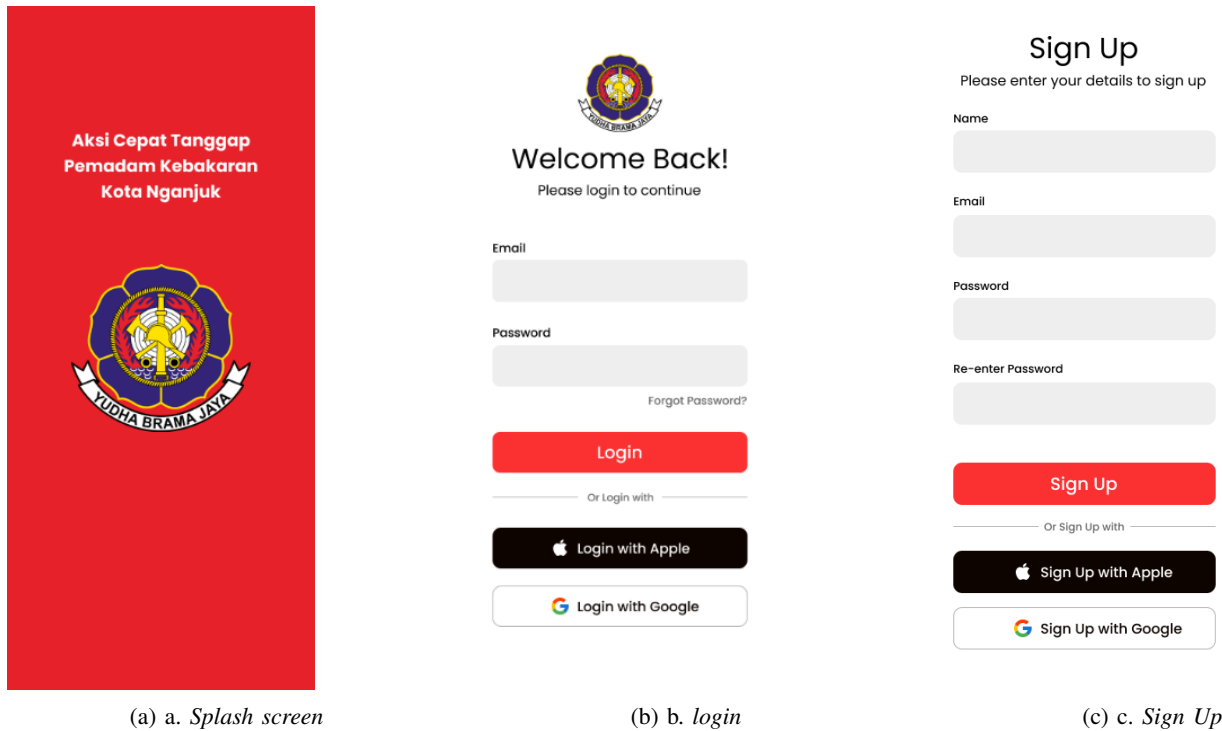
Aksi Cepat Tanggap
Pemadam Kebakaran
Kota Nganjuk

YUDHA BRAMA JAYA

(a) a. *Splash screen*

YUDHA BRAMA JAYA

Welcome Back!
Please login to continue

Email

Password

Forgot Password?

Login

Or Login with

Login with Apple

Login with Google

(b) b. *login*

Sign Up
Please enter your details to sign up

Name

Email

Password

Re-enter Password

Sign Up

Or Sign Up with

Sign Up with Apple

Sign Up with Google

(c) c. *Sign Up*